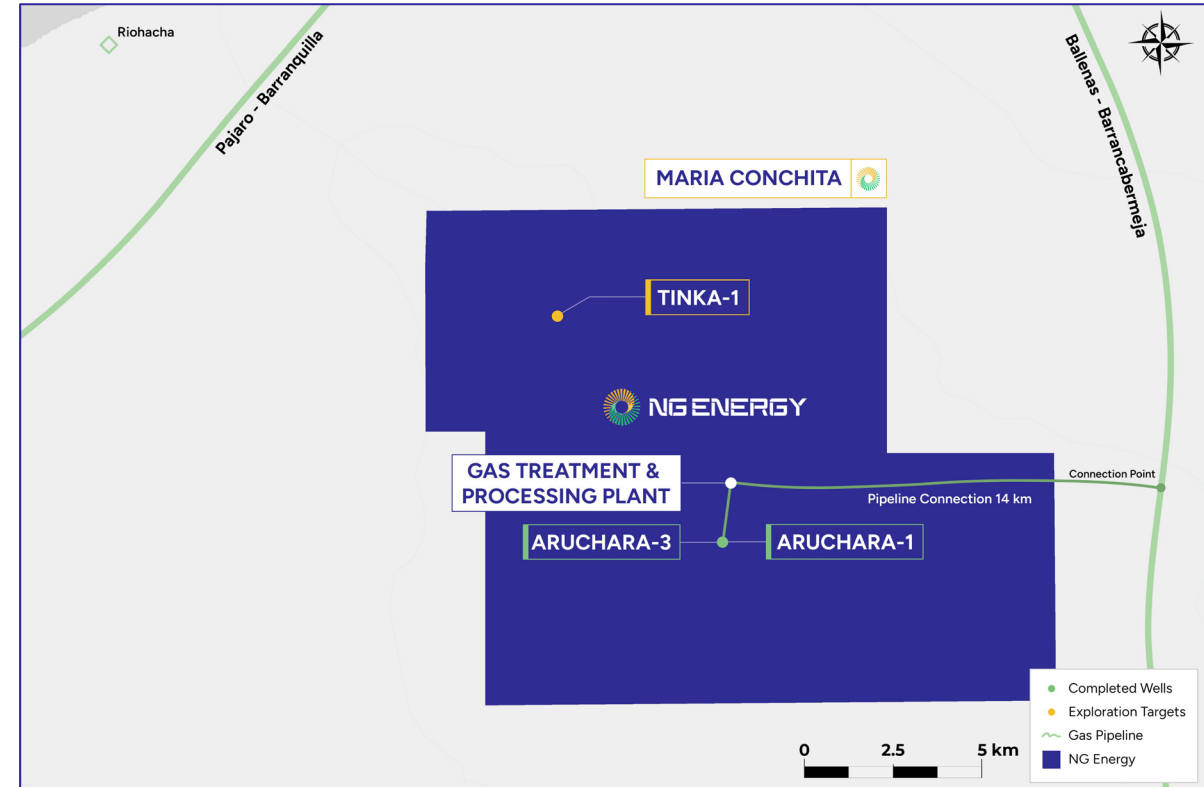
Riohacha

Pajaro - Barranquilla

Ballenas - Barrancabermeja

MARIA CONCHITA

TINKA-1

NG ENERGY

GAS TREATMENT & PROCESSING PLANT

Connection Point

Pipeline Connection 14 km

ARUCHARA-3

ARUCHARA-1

Completed Wells
Exploration Targets
Gas Pipeline
NG Energy

0 2.5 5 km